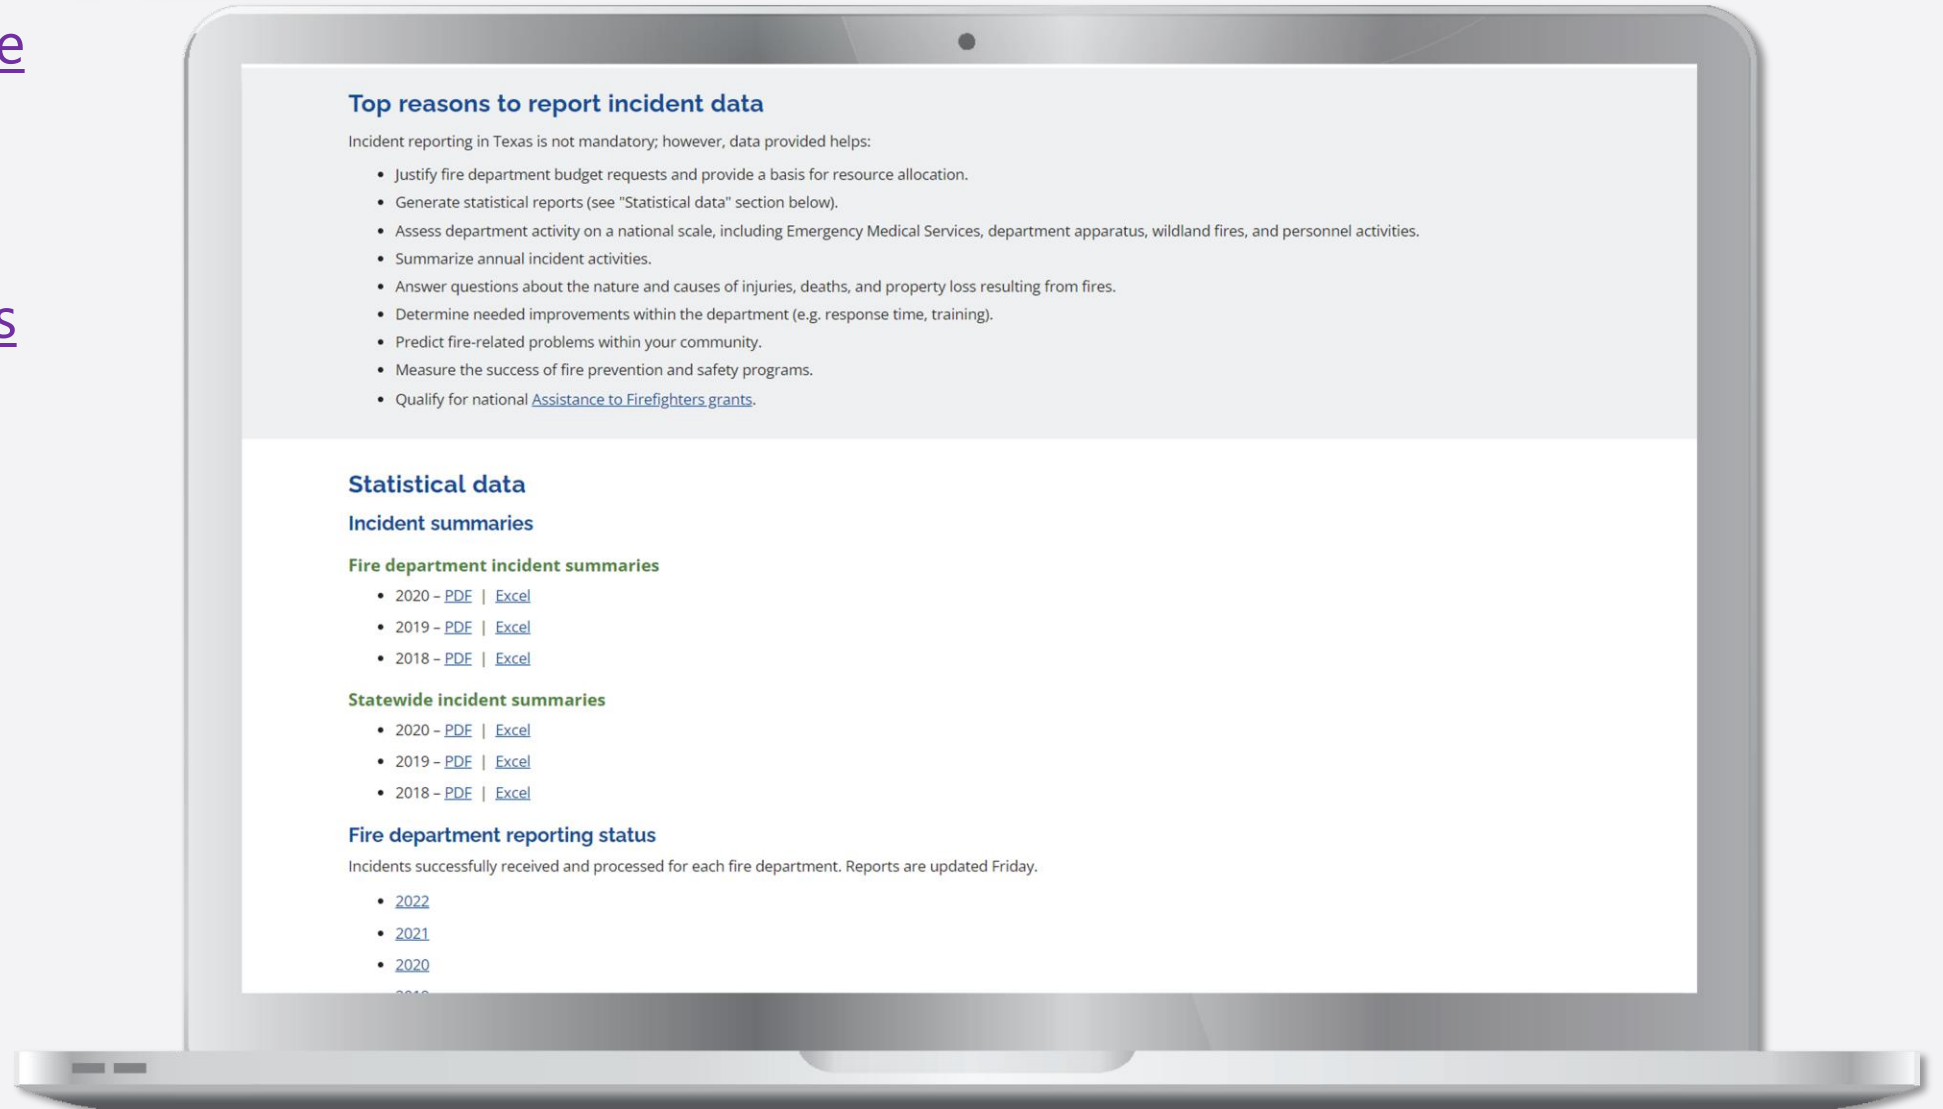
e

s

Top reasons to report incident data

Incident reporting in Texas is not mandatory; however, data provided helps:

- Justify fire department budget requests and provide a basis for resource allocation.
- Generate statistical reports (see "Statistical data" section below).
- Assess department activity on a national scale, including Emergency Medical Services, department apparatus, wildland fires, and personnel activities.
- Summarize annual incident activities.
- Answer questions about the nature and causes of injuries, deaths, and property loss resulting from fires.
- Determine needed improvements within the department (e.g. response time, training).
- Predict fire-related problems within your community.
- Measure the success of fire prevention and safety programs.
- Qualify for national Assistance to Firefighters grants.

Statistical data

Incident summaries

Fire department incident summaries

- 2020 – PDF | Excel
- 2019 – PDF | Excel
- 2018 – PDF | Excel

Statewide incident summaries

- 2020 – PDF | Excel
- 2019 – PDF | Excel
- 2018 – PDF | Excel

Fire department reporting status

Incidents successfully received and processed for each fire department. Reports are updated Friday.

- 2022
- 2021
- 2020
- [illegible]